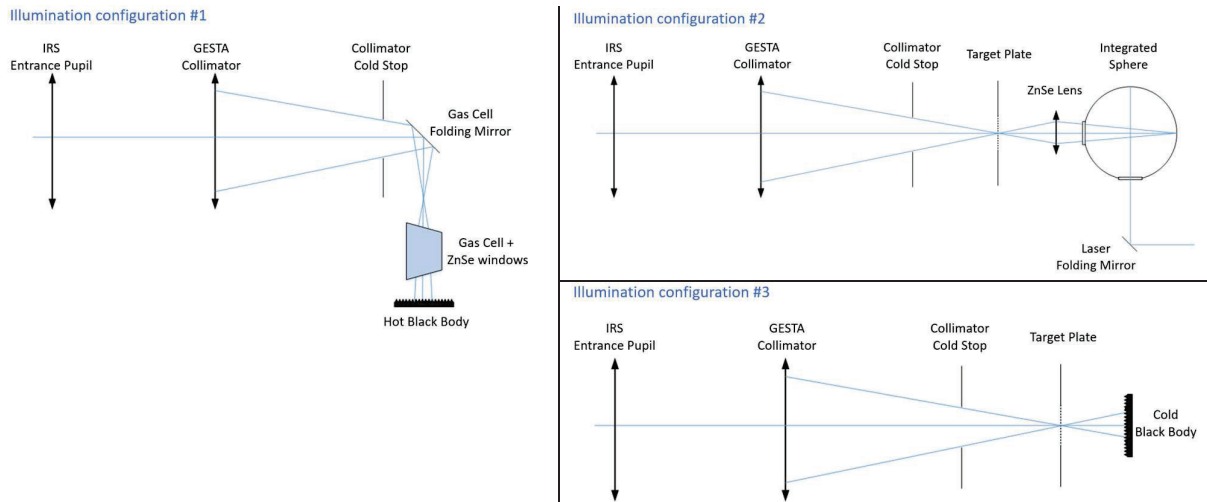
Illumination configuration #1

IRS Entrance Pupil

GESTA Collimator

Collimator Cold Stop

Gas Cell Folding Mirror

Gas Cell + ZnSe windows

Hot Black Body

Illumination configuration #2

IRS Entrance Pupil

GESTA Collimator

Collimator Cold Stop

Target Plate

Integrated Sphere

ZnSe Lens

Laser Folding Mirror

Illumination configuration #3

IRS Entrance Pupil

GESTA Collimator

Collimator Cold Stop

Target Plate

Cold Black Body